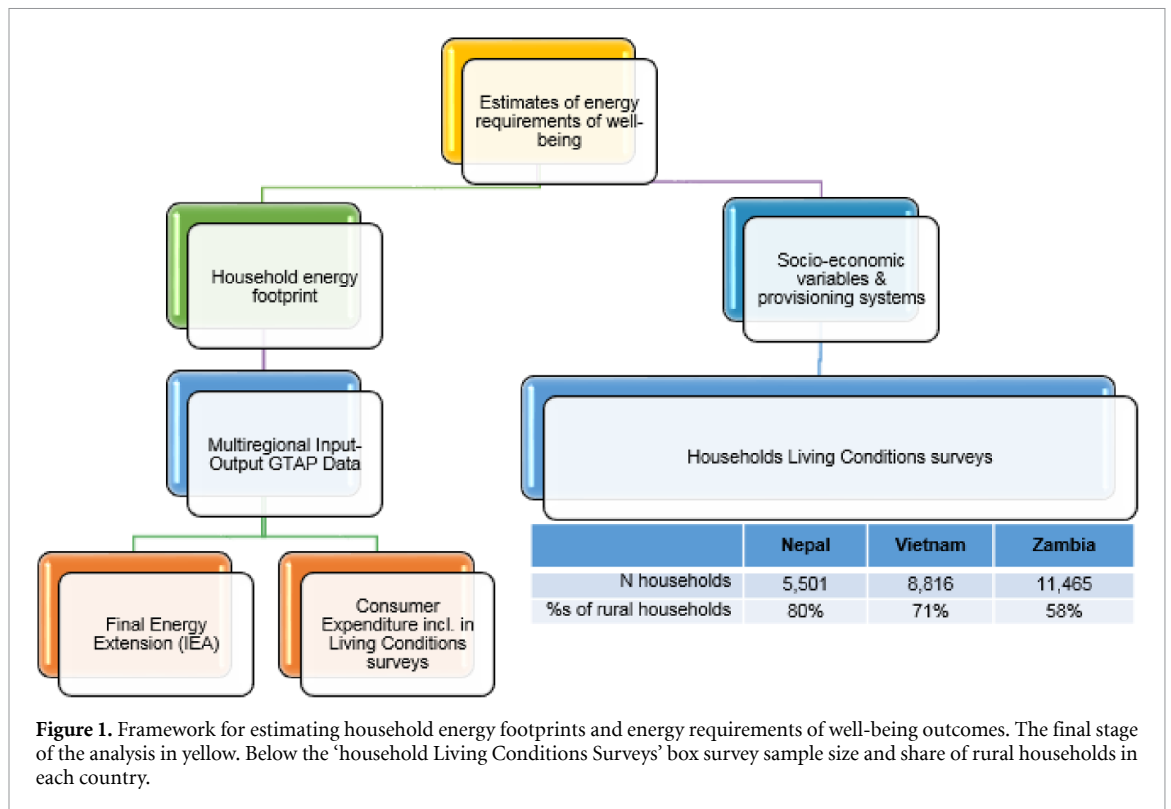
Estimates of energy requirements of well-being

Household energy footprint

Socio-economic variables & provisioning systems

Multiregional Input-Output GTAP Data

Households Living Conditions surveys

| | Nepal | Vietnam | Zambia |
|---|---|---|---|
| N households | 5,501 | 8,816 | 11,465 |
| %s of rural households | 80% | 71% | 58% |

Final Energy Extension (IEA)

Consumer Expenditure incl. in Living Conditions surveys

**Figure 1.** Framework for estimating household energy footprints and energy requirements of well-being outcomes. The final stage of the analysis in yellow. Below the 'household Living Conditions Surveys' box survey sample size and share of rural households in each country.